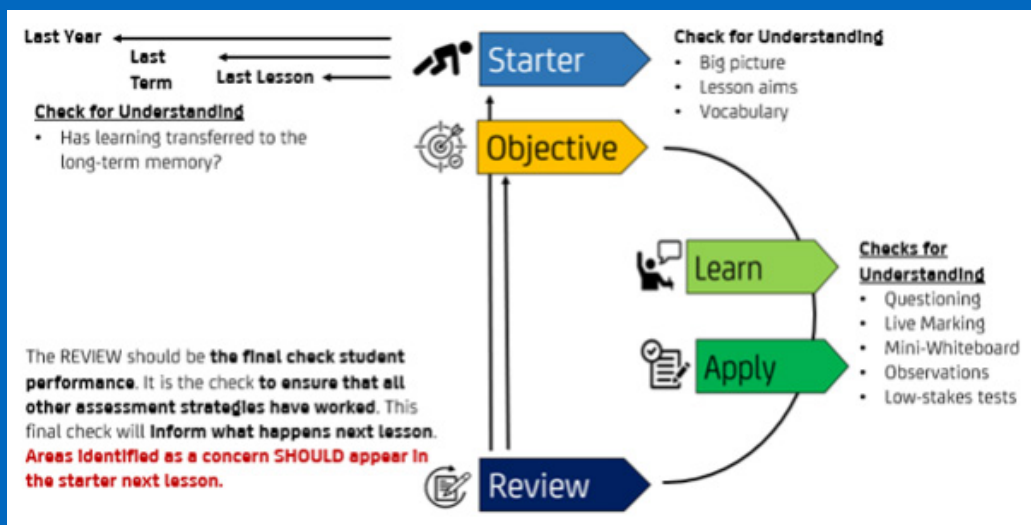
Last Year

Last Term

Last Lesson

Check for Understanding

- Has learning transferred to the long-term memory?

Starter

Check for Understanding

- Big picture
- Lesson aims
- Vocabulary

Objective

Learn

Apply

Checks for Understanding

- Questioning
- Live Marking
- Mini-Whiteboard
- Observations
- Low-stakes tests

The REVIEW should be **the final check student performance**. It is the check **to ensure that all other assessment strategies have worked**. This final check will **inform what happens next lesson**. **Areas identified as a concern SHOULD appear in the starter next lesson.**

Review